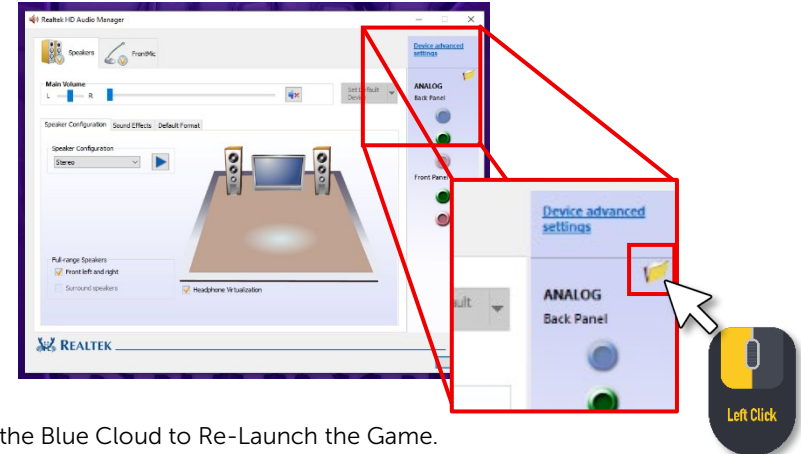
Realtek HD Audio Manager

Speakers

FrontMic

Main Volume

L

R

Set Default Device

Speaker Configuration

Sound Effects

Default Format

Speaker Configuration

Stereo

Full-range Speakers

Front left and right

Surround speakers

Headphone Virtualization

REALTEK

Device advanced settings

ANALOG

Back Panel

Front Panel

Device advanced settings

ult

ANALOG

Back Panel

Left Click

the Blue Cloud to Re-Launch the Game.